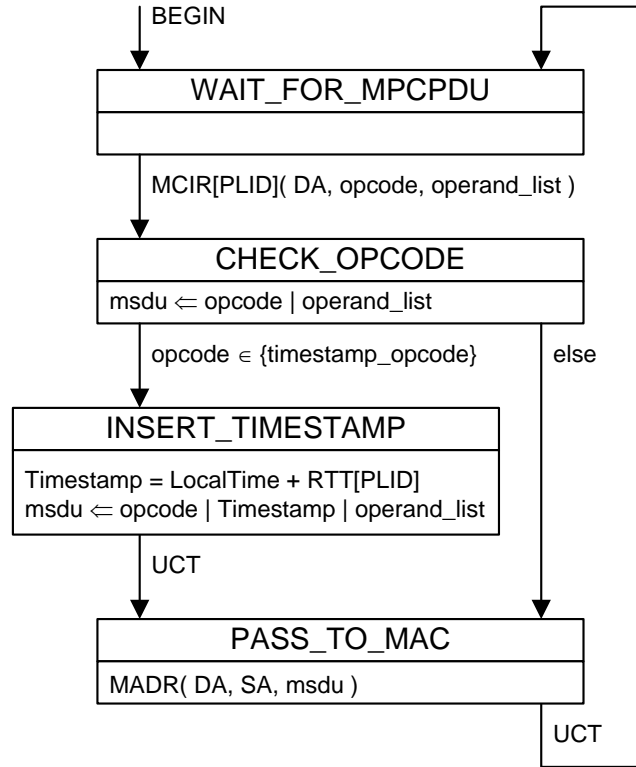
BEGIN

WAIT_FOR_MPCPDU

MCIR[PLID]( DA, opcode, operand_list )

CHECK_OPCODE

msdu $\Leftarrow$ opcode | operand_list

opcode $\in$ {timestamp_opcode}

else

INSERT_TIMESTAMP

Timestamp = LocalTime + RTT[PLID]
msdu $\Leftarrow$ opcode | Timestamp | operand_list

UCT

PASS_TO_MAC

MADR( DA, SA, msdu )

UCT